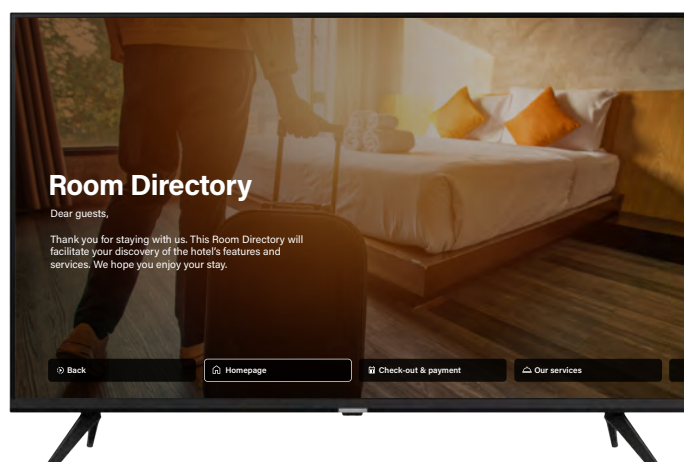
Room Directory

Dear guests,

Thank you for staying with us. This Room Directory will facilitate your discovery of the hotel's features and services. We hope you enjoy your stay.

Back

Homepage

Check-out & payment

Our services